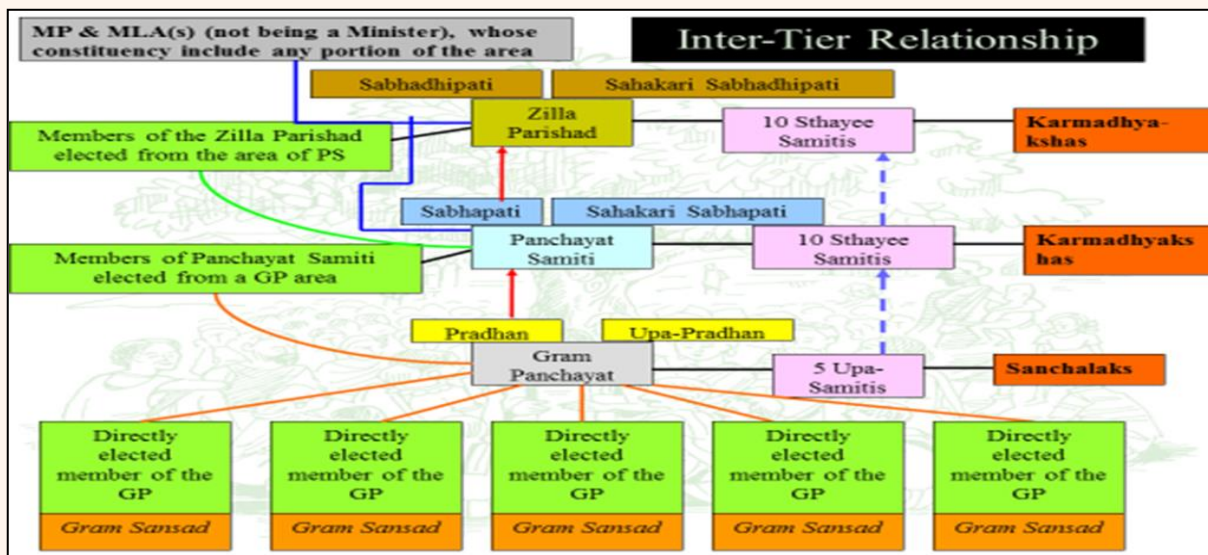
MP & MLA(s) (not being a Minister), whose constituency include any portion of the area

Inter-Tier Relationship

Sabhadhipati

Sahakari Sabhadhipati

Zilla Parishad

Members of the Zilla Parishad elected from the area of PS

10 Sthayee Samitis

Karmadhyakshas

Sabhapati

Sahakari Sabhapati

Panchayat Samiti

Members of Panchayat Samiti elected from a GP area

10 Sthayee Samitis

Karmadhyakshas

Pradhan

Upa-Pradhan

Gram Panchayat

5 Upa-Samitis

Sanchalaks

Directly elected member of the GP

Gram Sansad

Directly elected member of the GP

Gram Sansad

Directly elected member of the GP

Gram Sansad

Directly elected member of the GP

Gram Sansad

Directly elected member of the GP

Gram Sansad